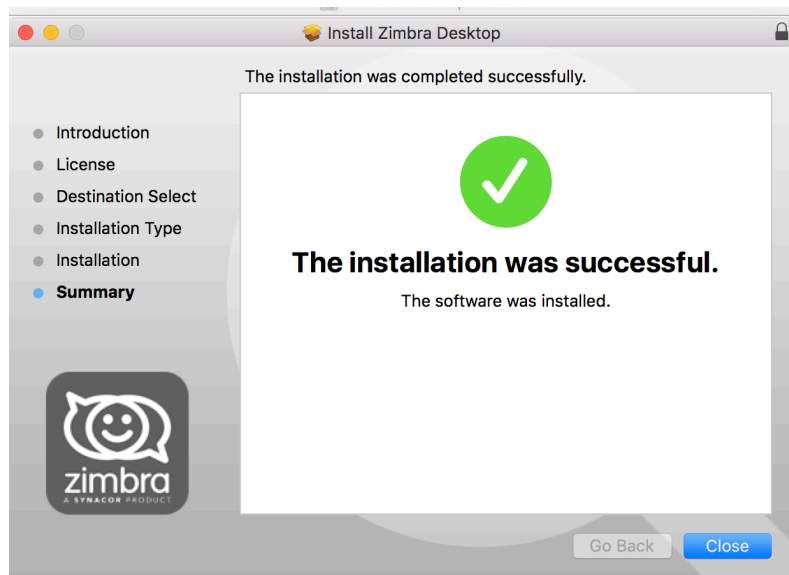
Install Zimbra Desktop

The installation was completed successfully.

Introduction
License
Destination Select
Installation Type
Installation
Summary

The installation was successful.

The software was installed.

zimbra
A SYNACOR PRODUCT

Go Back
Close